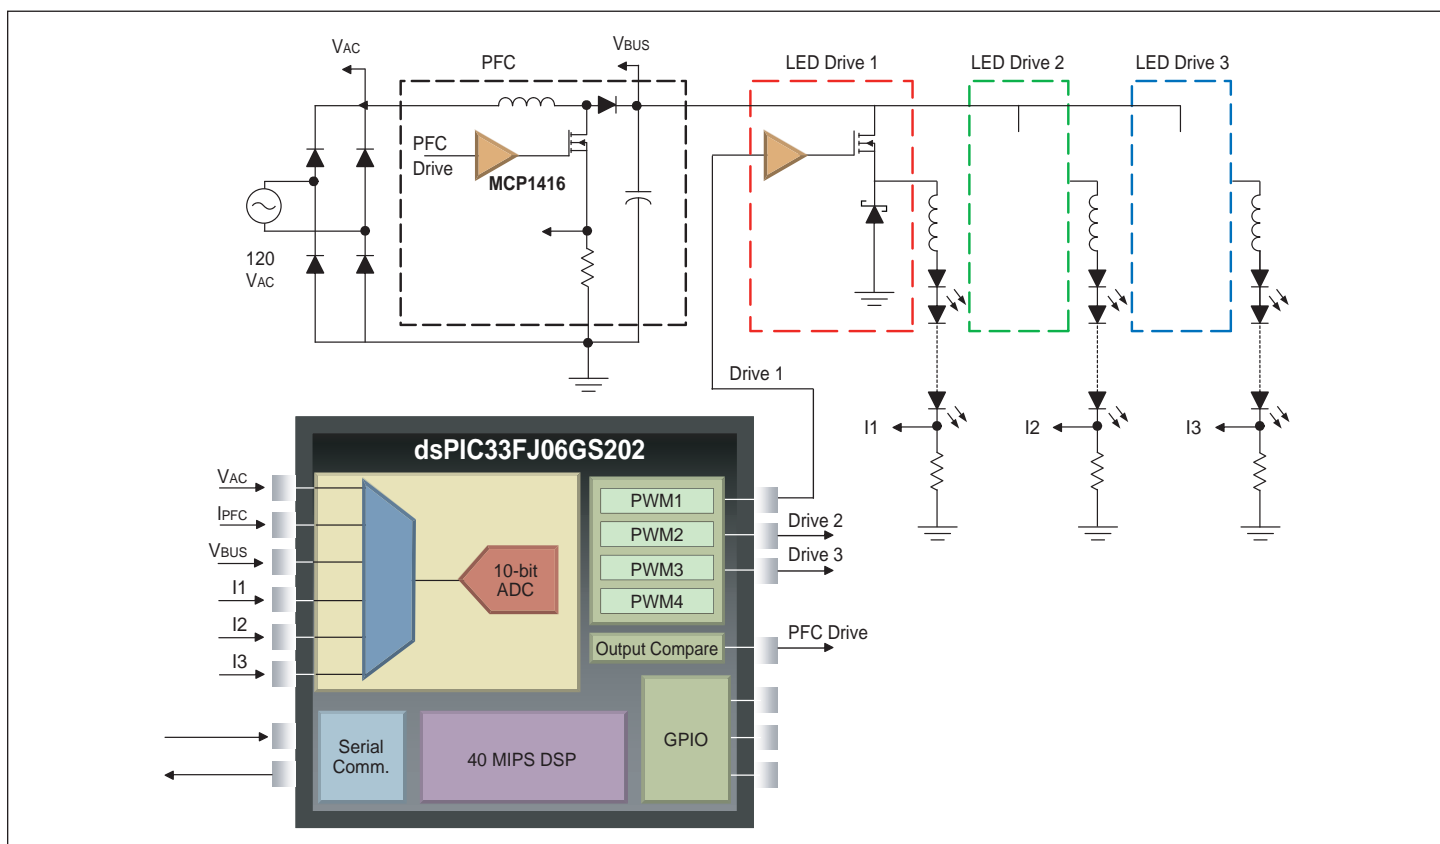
VAC

PFC

VBUS

LED Drive 1

LED Drive 2

LED Drive 3

PFC Drive

MCP1416

120 VAC

Drive 1

I1

I2

I3

dsPIC33FJ06GS202

VAC

IPFC

VBUS

I1

I2

I3

10-bit ADC

PWM1

PWM2

PWM3

PWM4

Drive 2

Drive 3

Output Compare

PFC Drive

Serial Comm.

40 MIPS DSP

GPIO